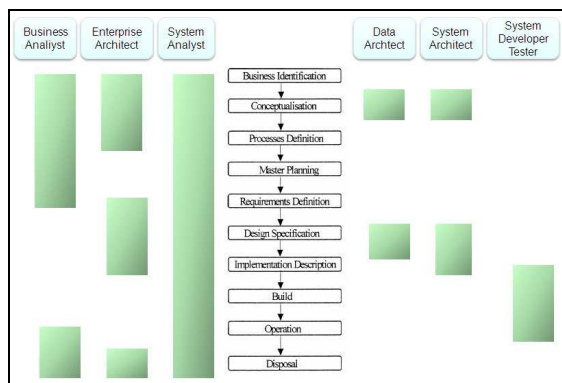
Business Analiyst

Enterprise Architect

System Analyst

Data Archtect

System Architect

System Developer Tester

Business Identification

Conceptualisation

Processes Definition

Master Planning

Requirements Definition

Design Specification

Implementation Description

Build

Operation

Disposal